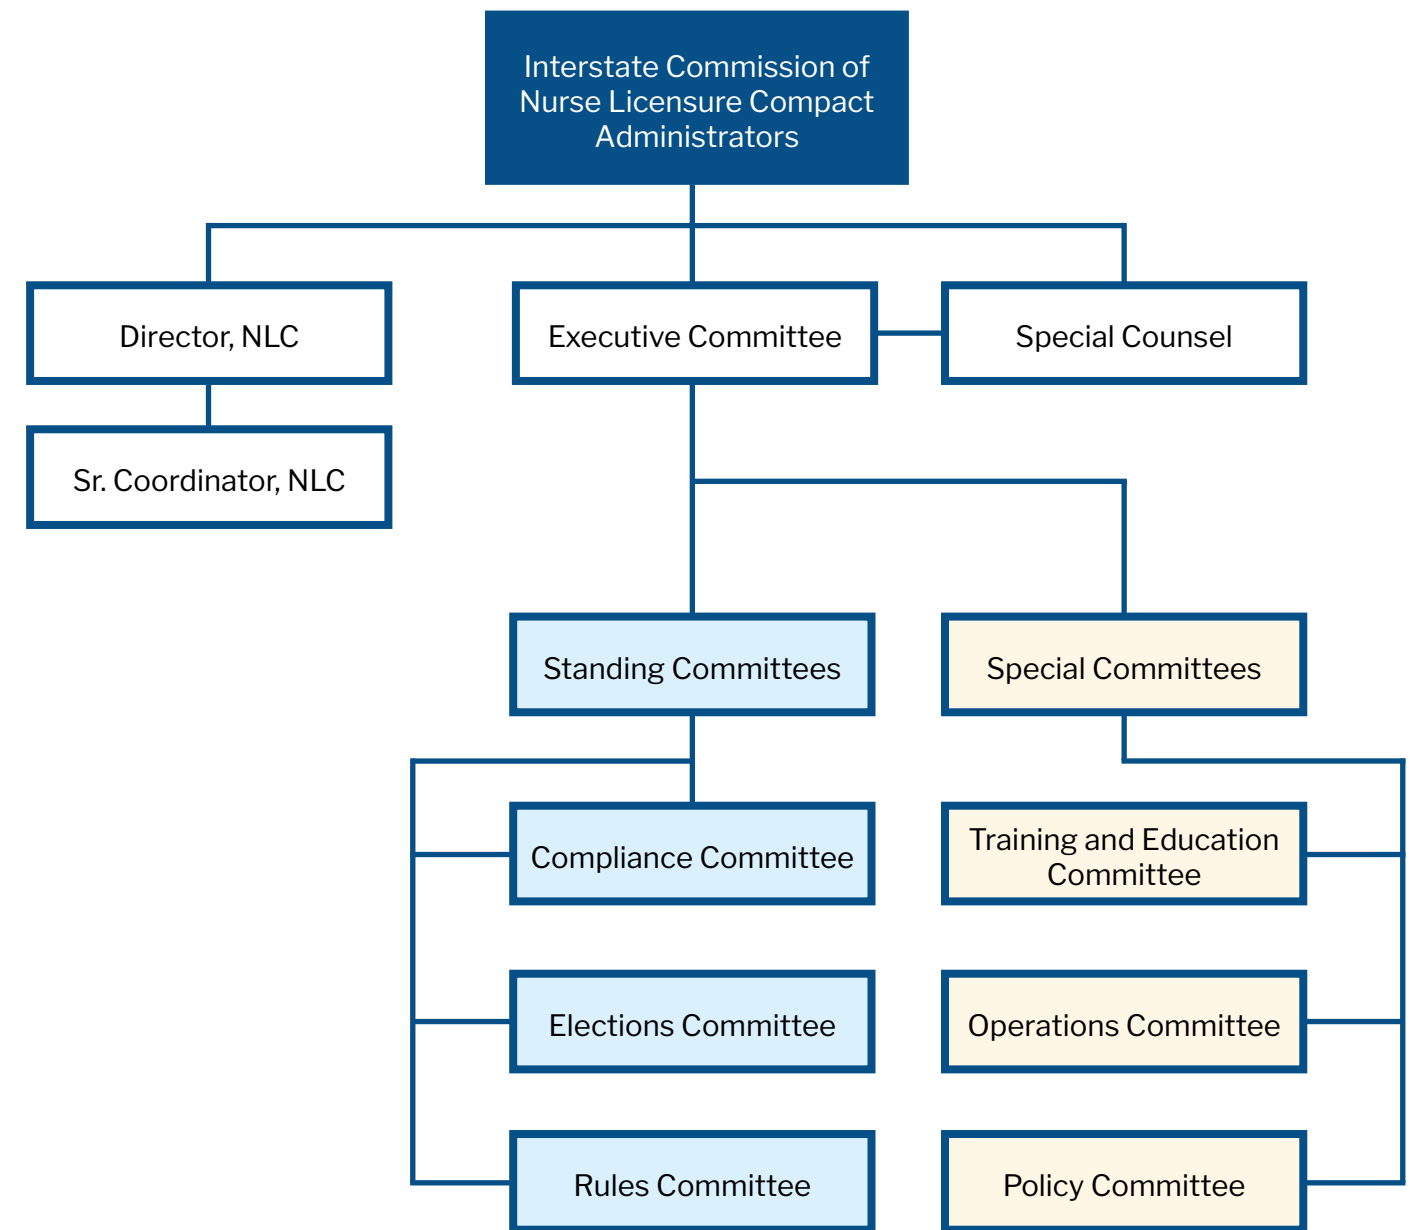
Interstate Commission of Nurse Licensure Compact Administrators

Director, NLC

Executive Committee

Special Counsel

Sr. Coordinator, NLC

Standing Committees

Special Committees

Compliance Committee

Training and Education Committee

Elections Committee

Operations Committee

Rules Committee

Policy Committee